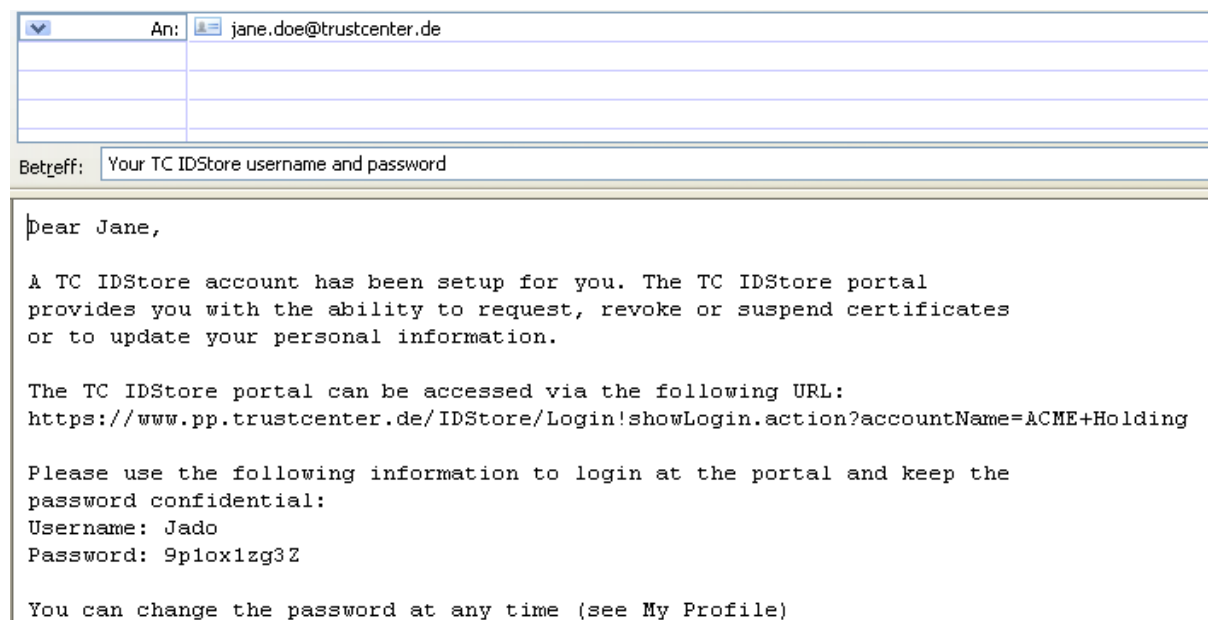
An: jane.doe@trustcenter.de

Betreff: Your TC IDStore username and password

Dear Jane,

A TC IDStore account has been setup for you. The TC IDStore portal provides you with the ability to request, revoke or suspend certificates or to update your personal information.

The TC IDStore portal can be accessed via the following URL:
https://www.pp.trustcenter.de/IDStore/Login!showLogin.action?accountName=ACME+Holding

Please use the following information to login at the portal and keep the password confidential:
Username: Jado
Password: 9p1ox1zg3Z

You can change the password at any time (see My Profile)